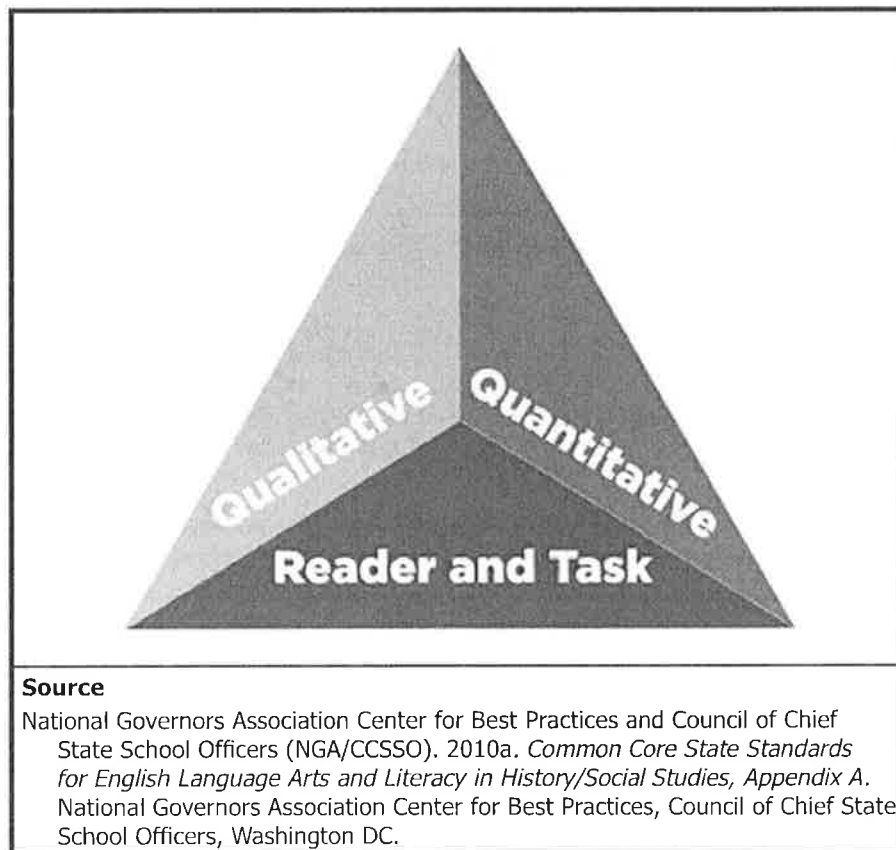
Qualitative

Quantitative

Reader and Task

**Source**

National Governors Association Center for Best Practices and Council of Chief State School Officers (NGA/CCSSO). 2010a. *Common Core State Standards for English Language Arts and Literacy in History/Social Studies, Appendix A*. National Governors Association Center for Best Practices, Council of Chief State School Officers, Washington DC.